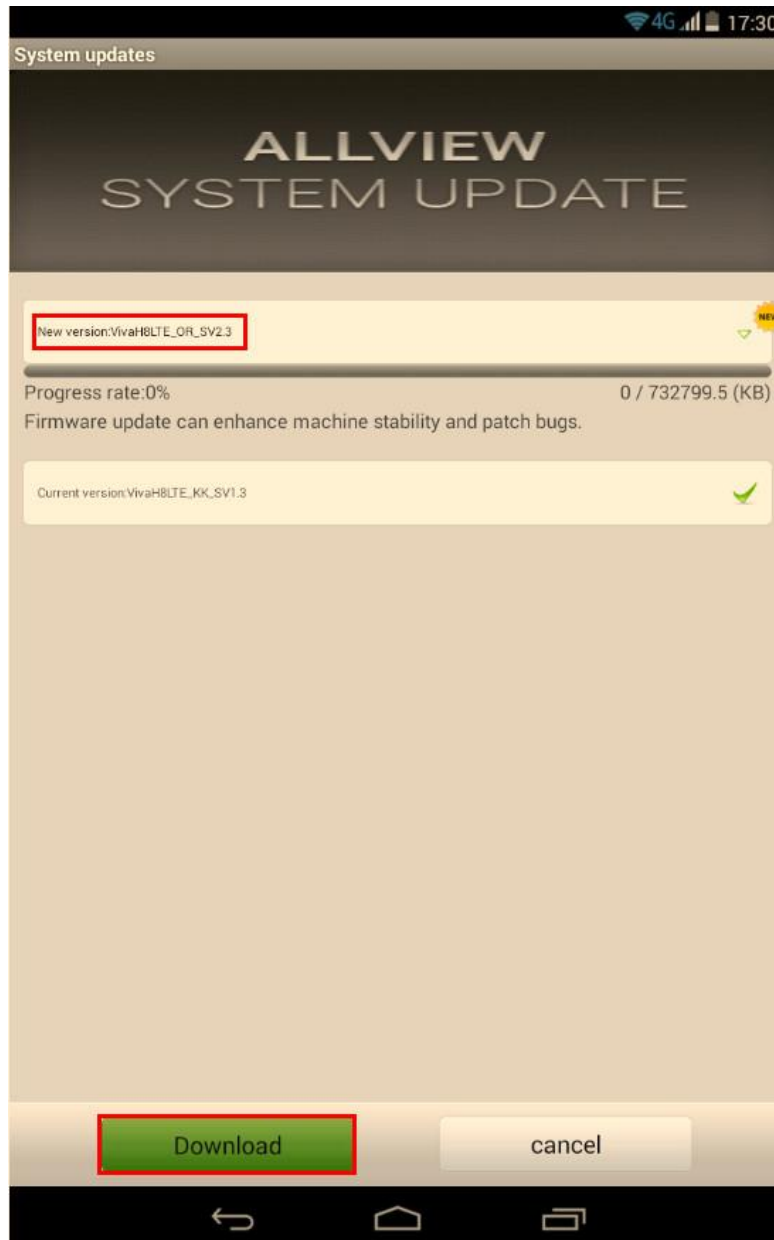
4G 17:30
System updates

ALLVIEW
SYSTEM UPDATE

New version:VivaH8LTE_OR_SV2.3
NEW

Progress rate:0%
0 / 732799.5 (KB)
Firmware update can enhance machine stability and patch bugs.

Current version:VivaH8LTE_KK_SV1.3

Download
cancel